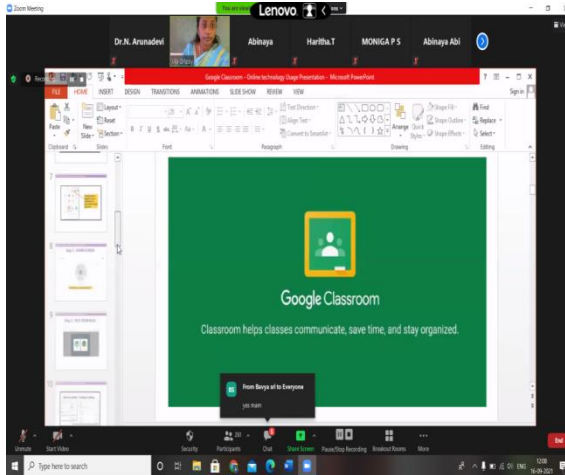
Zoom Meeting

You are viewing

Lenovo

Dr.N. Arunadevi

Abinaya

Haritha.T

MONIGA P S

Abinaya Abi

Recording

Google Classroom - Online technology Usage Presentation - Microsoft PowerPoint

FILE HOME INSERT DESIGN TRANSITIONS ANIMATIONS SLIDE SHOW REVIEW VIEW

Sign in

Paste

New Slide

Layout

Reset

Section

Clipboard

Slides

Font

Paragraph

Text Direction

Align Text

Convert to SmartArt

Drawing

Arrange

Quick Styles

Shape Fill

Shape Outline

Shape Effects

Find

Replace

Select

Editing

7

8

9

10

Google Classroom

Classroom helps classes communicate, save time, and stay organized.

From Bavya all to Everyone

yes mam

Unmute

Start Video

Security

Participants 261

Chat

Share Screen

Pause/Stop Recording

Breakout Rooms

More

End

Type here to search

ENG

12:08

16-09-2021